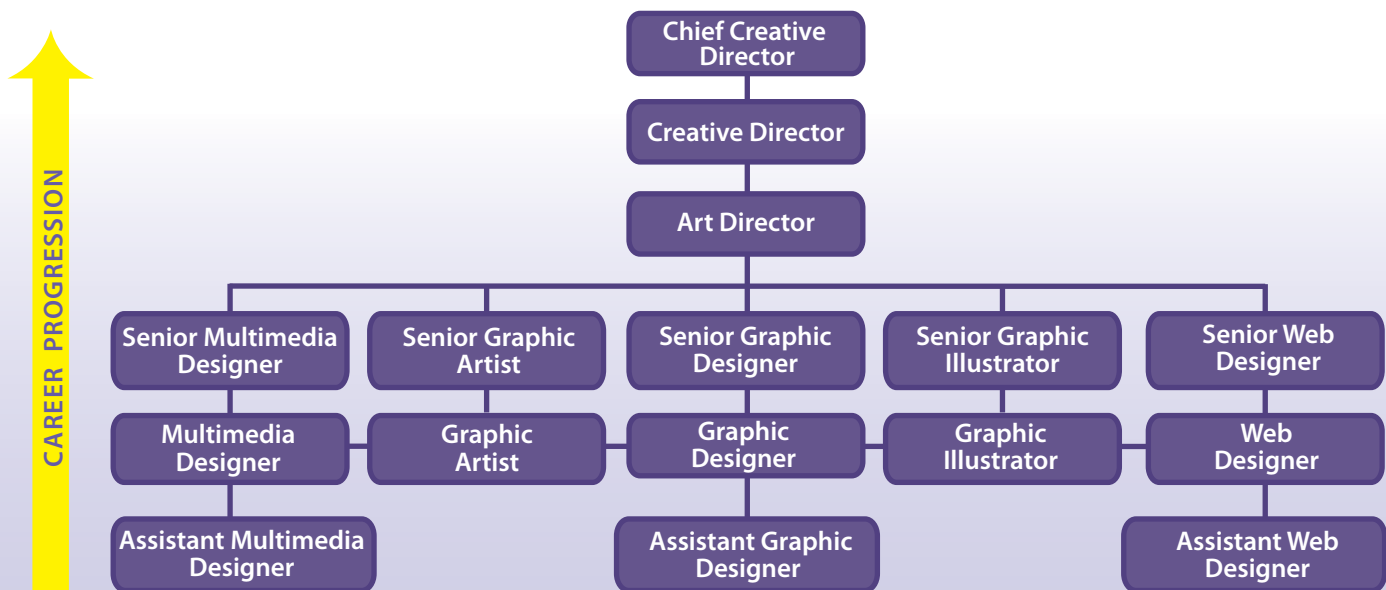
CAREER PROGRESSION

Chief Creative Director

Creative Director

Art Director

Senior Multimedia Designer

Senior Graphic Artist

Senior Graphic Designer

Senior Graphic Illustrator

Senior Web Designer

Multimedia Designer

Graphic Artist

Graphic Designer

Graphic Illustrator

Web Designer

Assistant Multimedia Designer

Assistant Graphic Designer

Assistant Web Designer